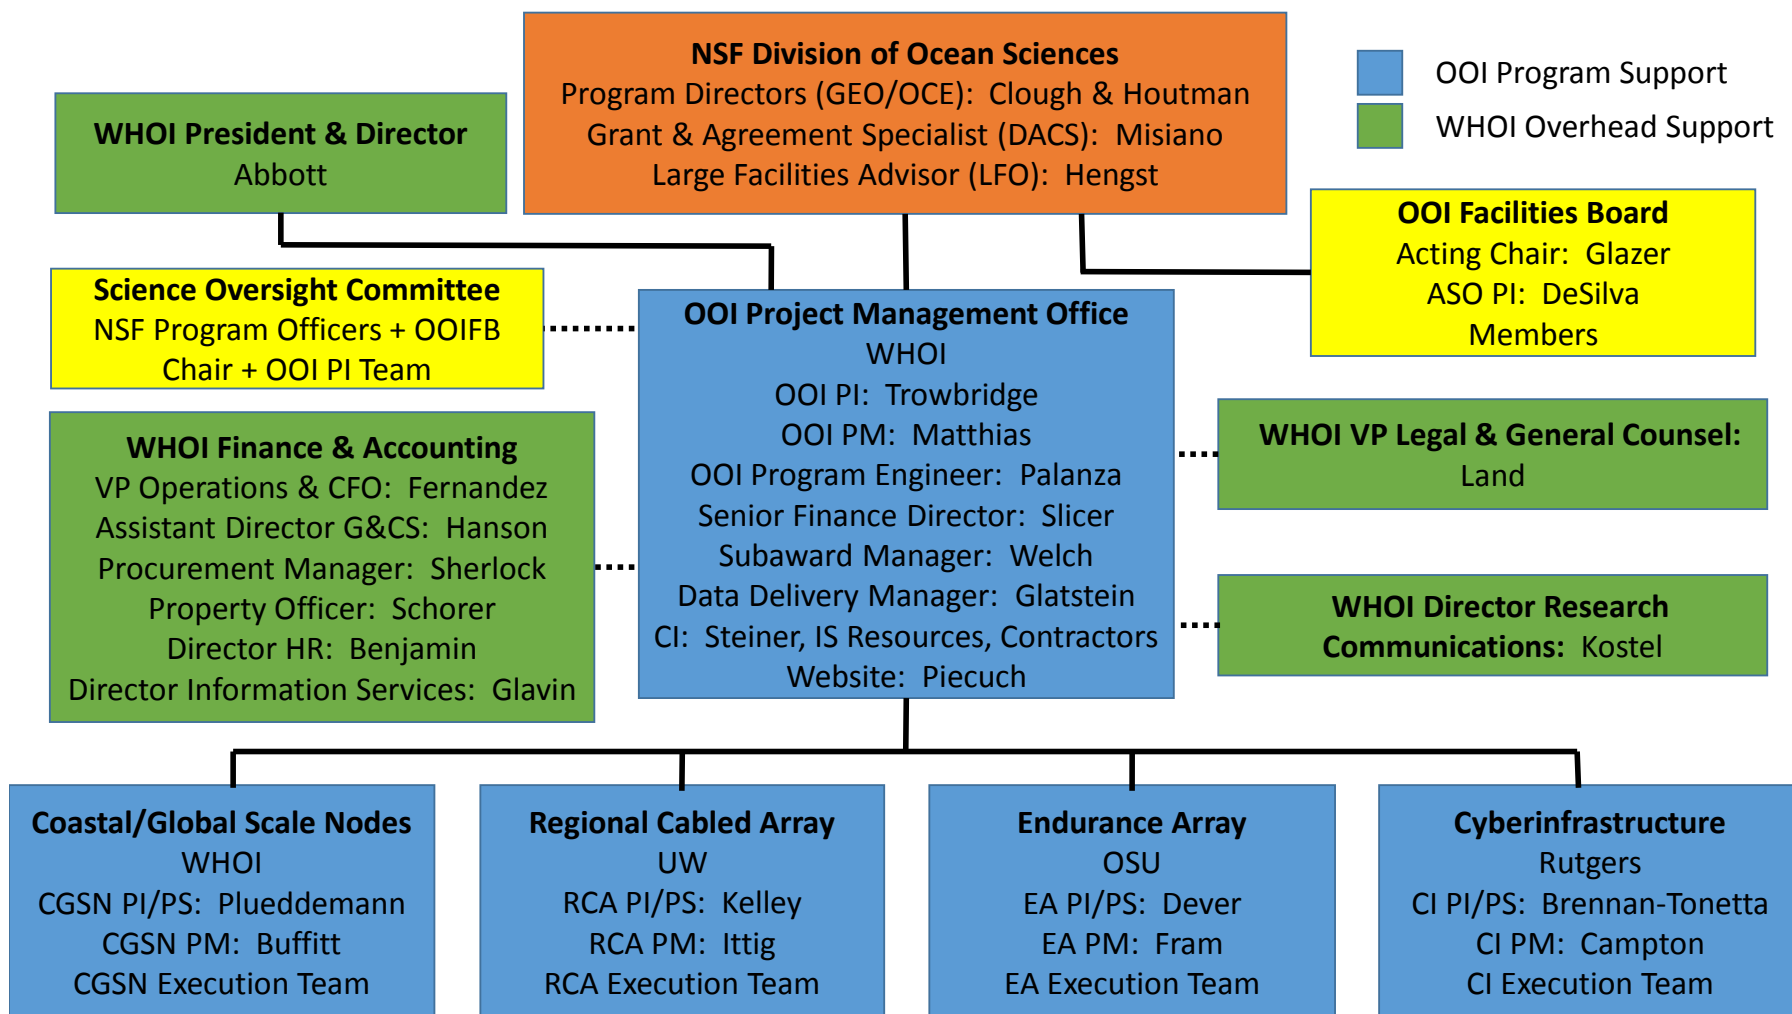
NSF Division of Ocean Sciences
Program Directors (GEO/OCE): Clough & Houtman
Grant & Agreement Specialist (DACS): Misiano
Large Facilities Advisor (LFO): Hengst

OOI Program Support
WHOI Overhead Support

WHOI President & Director
Abbott

OOI Facilities Board
Acting Chair: Glazer
ASO PI: DeSilva
Members

Science Oversight Committee
NSF Program Officers + OOIFB Chair + OOI PI Team

OOI Project Management Office
WHOI
OOI PI: Trowbridge
OOI PM: Matthias
OOI Program Engineer: Palanza
Senior Finance Director: Slicer
Subaward Manager: Welch
Data Delivery Manager: Glatstein
CI: Steiner, IS Resources, Contractors
Website: Piecuch

WHOI Finance & Accounting
VP Operations & CFO: Fernandez
Assistant Director G&CS: Hanson
Procurement Manager: Sherlock
Property Officer: Schorer
Director HR: Benjamin
Director Information Services: Glavin

WHOI VP Legal & General Counsel:
Land

WHOI Director Research Communications: Kostel

Coastal/Global Scale Nodes
WHOI
CGSN PI/PS: Plueddemann
CGSN PM: Buffitt
CGSN Execution Team

Regional Cabled Array
UW
RCA PI/PS: Kelley
RCA PM: Ittig
RCA Execution Team

Endurance Array
OSU
EA PI/PS: Dever
EA PM: Fram
EA Execution Team

Cyberinfrastructure
Rutgers
CI PI/PS: Brennan-Tonetta
CI PM: Campton
CI Execution Team